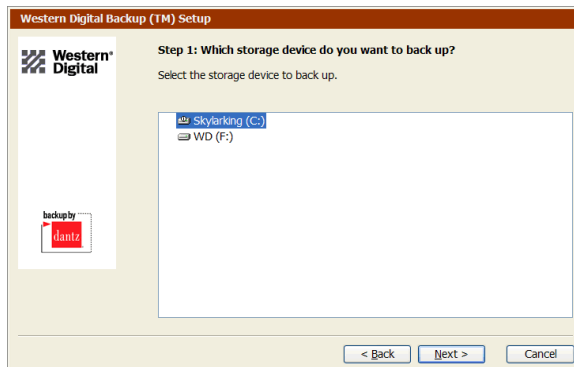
Western Digital Backup (TM) Setup

Western® Digital

backup by dantz

Step 1: Which storage device do you want to back up?

Select the storage device to back up.

Skylarking (C:)
WD (F:)

< Back
Next >
Cancel